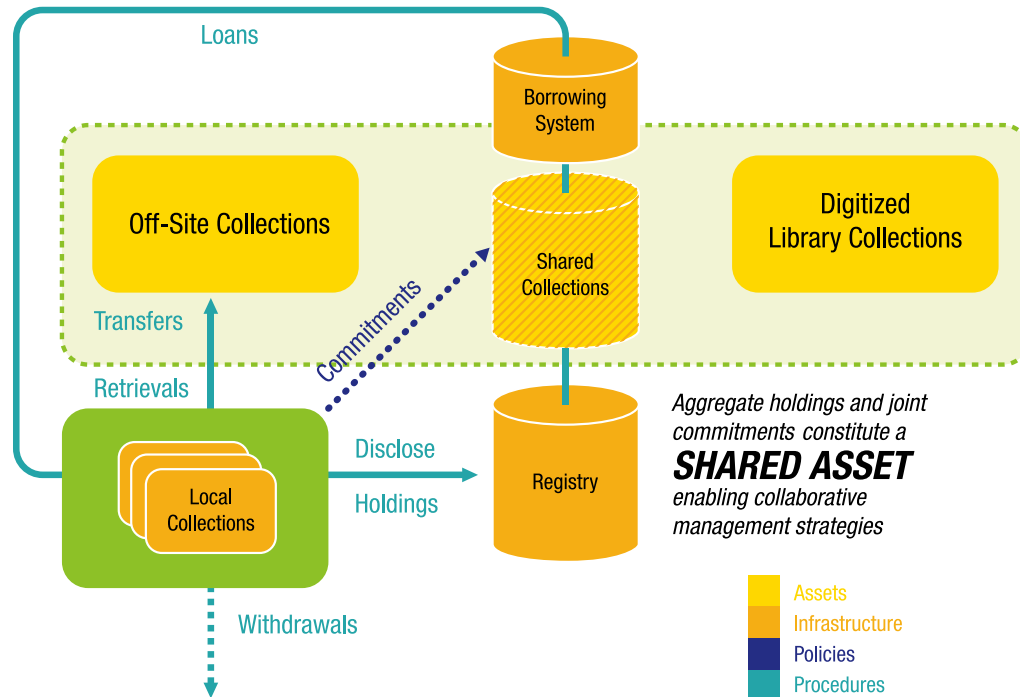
Loans

Borrowing System

Off-Site Collections

Shared Collections

Digitized Library Collections

Transfers

Commitments

Retrievals

Local Collections

Disclose

Holdings

Registry

Aggregate holdings and joint commitments constitute a SHARED ASSET enabling collaborative management strategies

Withdrawals

Assets
Infrastructure
Policies
Procedures